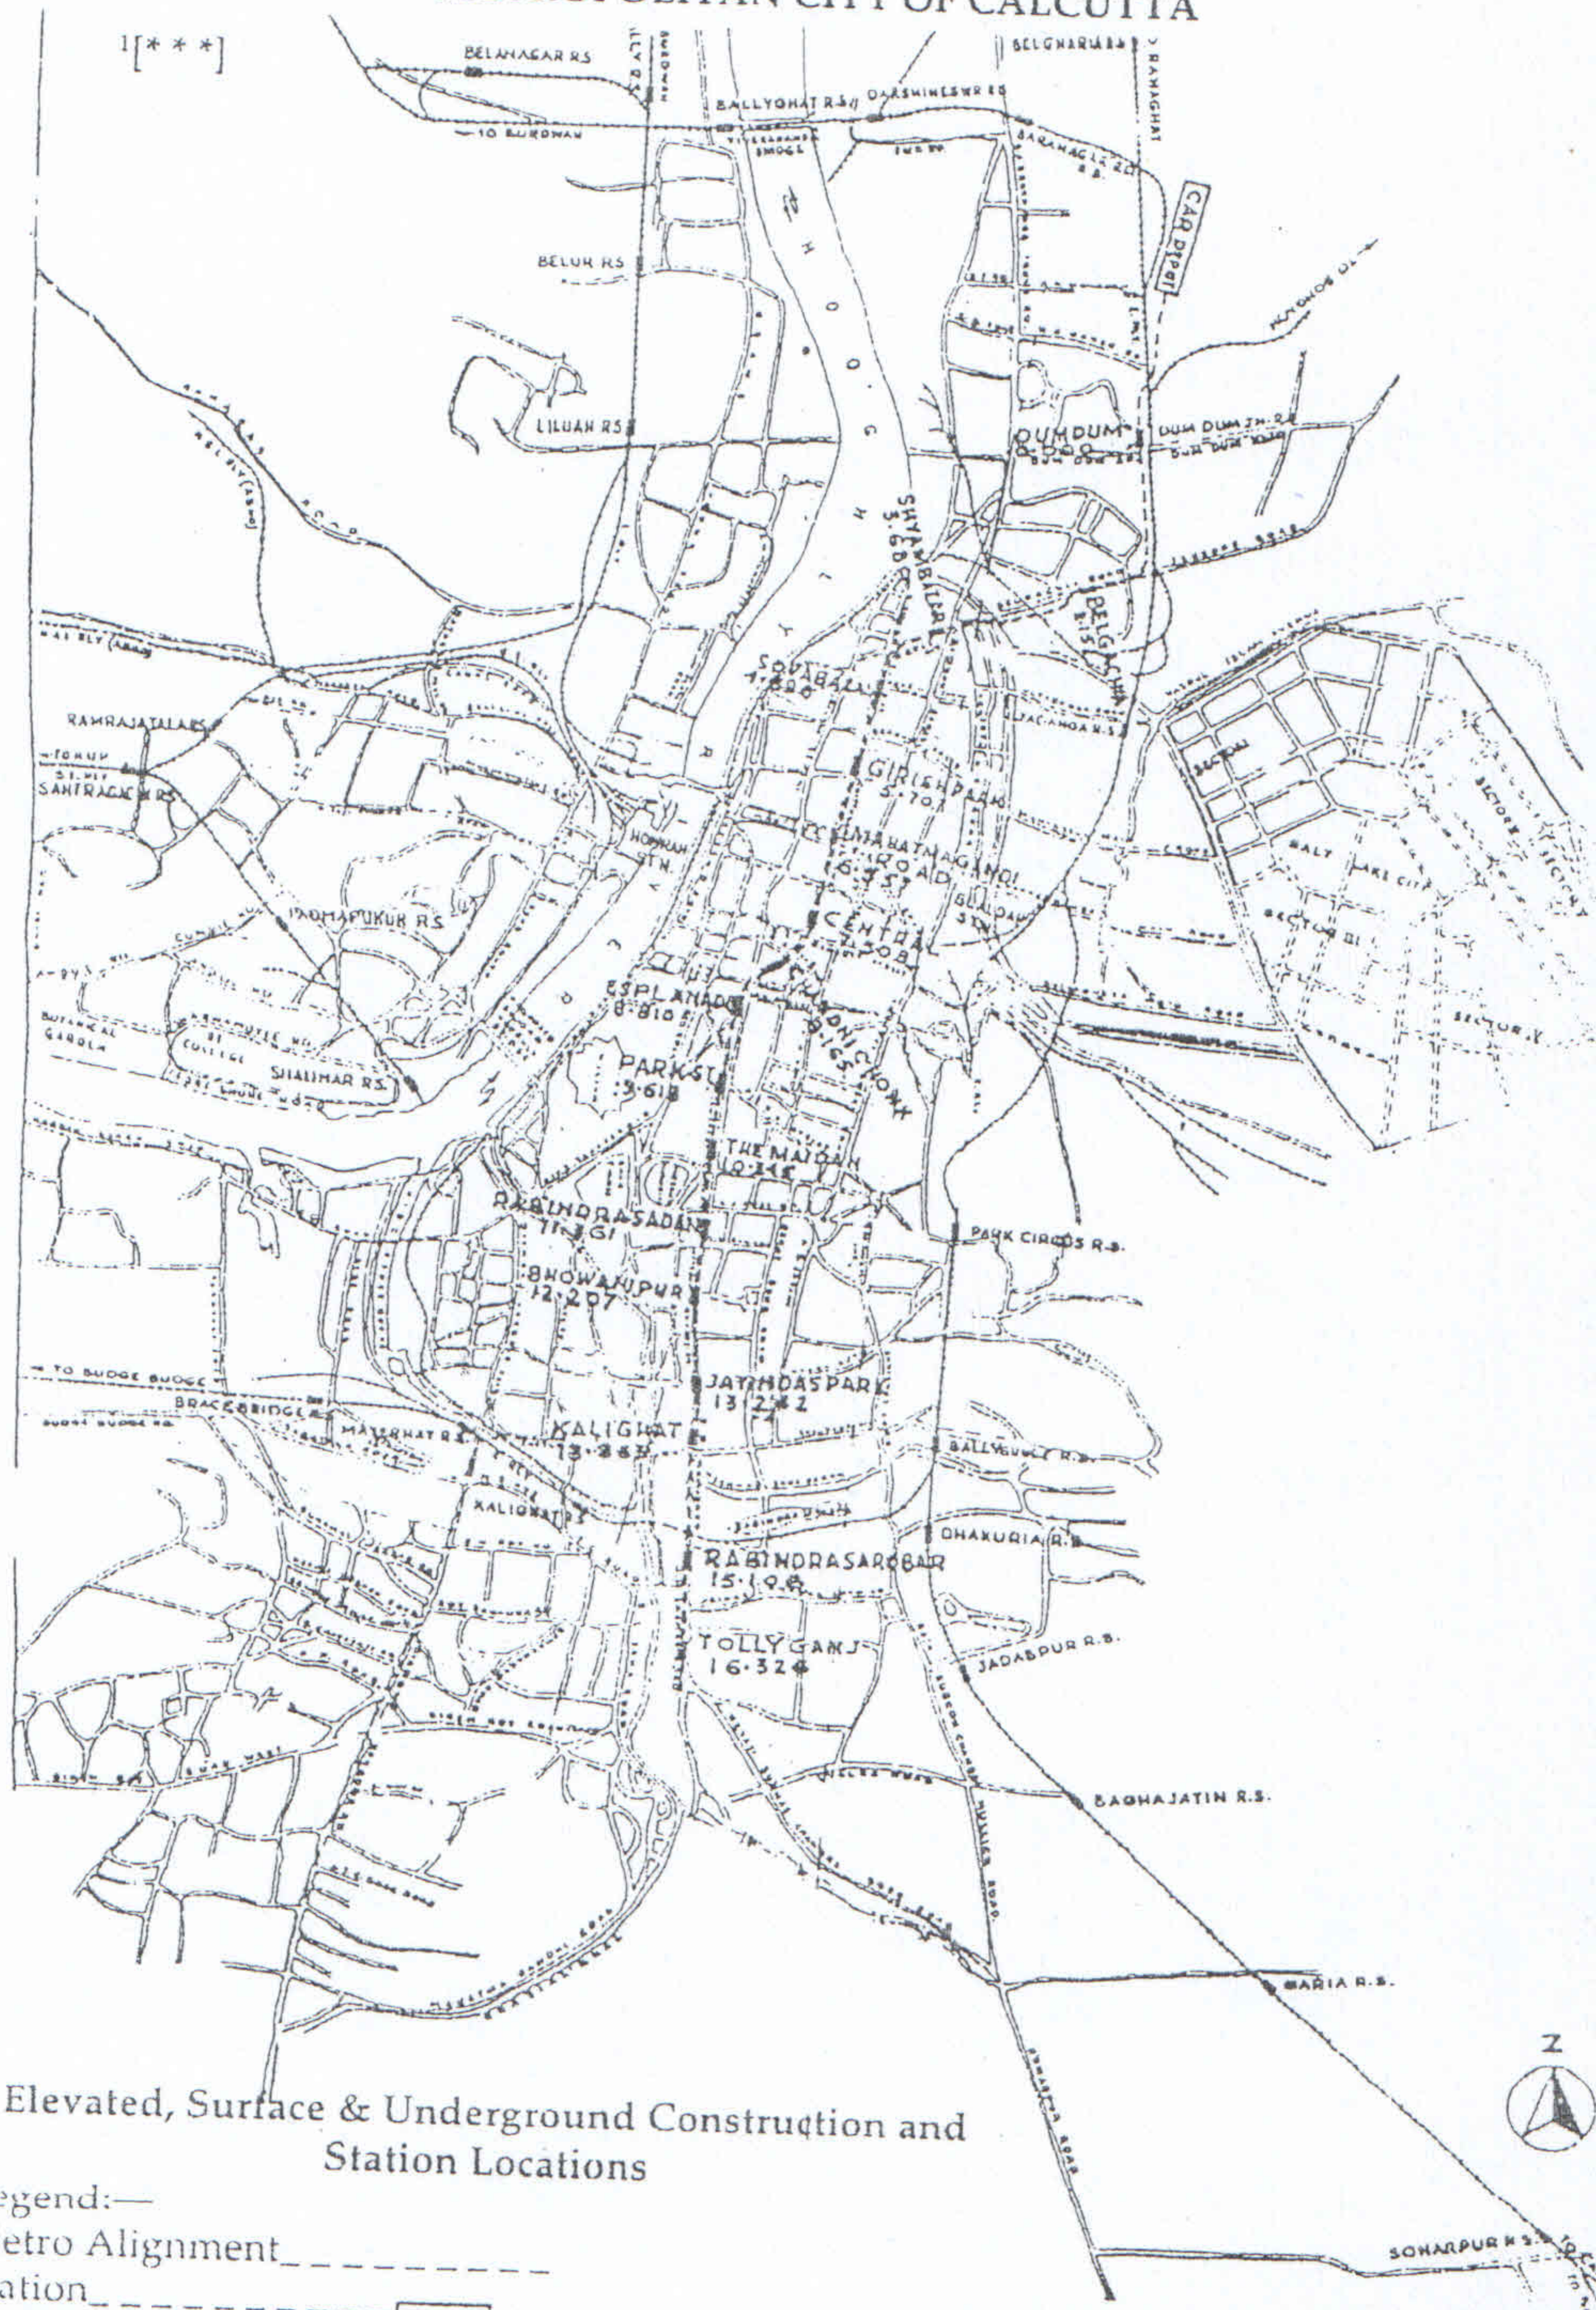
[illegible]POLITAN CITY OF CALCUTTA

$^1$[* * *]

BELANAGAR R.S.
BELGHARIA R.S.
BALLYGHAT R.S.
DAKSHINESWAR R.S.
TO BURDWAN
BARANAGAR R.S.
CAR DEPOT
BELUR R.S.
LILUAH R.S.
DUMDUM
DUM DUM JN. R.S.
SHYAMBAZAR 3.680
BELGACHIA
SOVABAZAR 4.820
RAMRAJATALA R.S.
SANTRAGACHI R.S.
GIRISH PARK 5.707
HOWRAH STN.
MAHATMA GANDHI ROAD 6.451
CENTRAL 7.308
SALT LAKE CITY
PADMAPUKUR R.S.
ESPLANADE 8.810
CHANDNI CHOWK 8.165
BOTANICAL GARDEN
COLLEGE
SHALIMAR R.S.
PARK ST. 9.618
THE MAIDAN 10.345
RABINDRA SADAN 11.361
PARK CIRCUS R.S.
BHOWANIPUR 12.207
TO BUDGE BUDGE
BRACE BRIDGE R.S.
MAJERHAT R.S.
JATIN DAS PARK 13.282
KALIGHAT 13.883
BALLYGUNGE R.S.
KALIGHAT R.S.
DHAKURIA R.S.
RABINDRA SAROBAR 15.198
TOLLYGANJ 16.324
JADABPUR R.S.
BAGHAJATIN R.S.
GARIA R.S.
SONARPUR R.S.
N

Elevated, Surface & Underground Construction and Station Locations

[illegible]egend:—
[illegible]etro Alignment
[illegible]ation